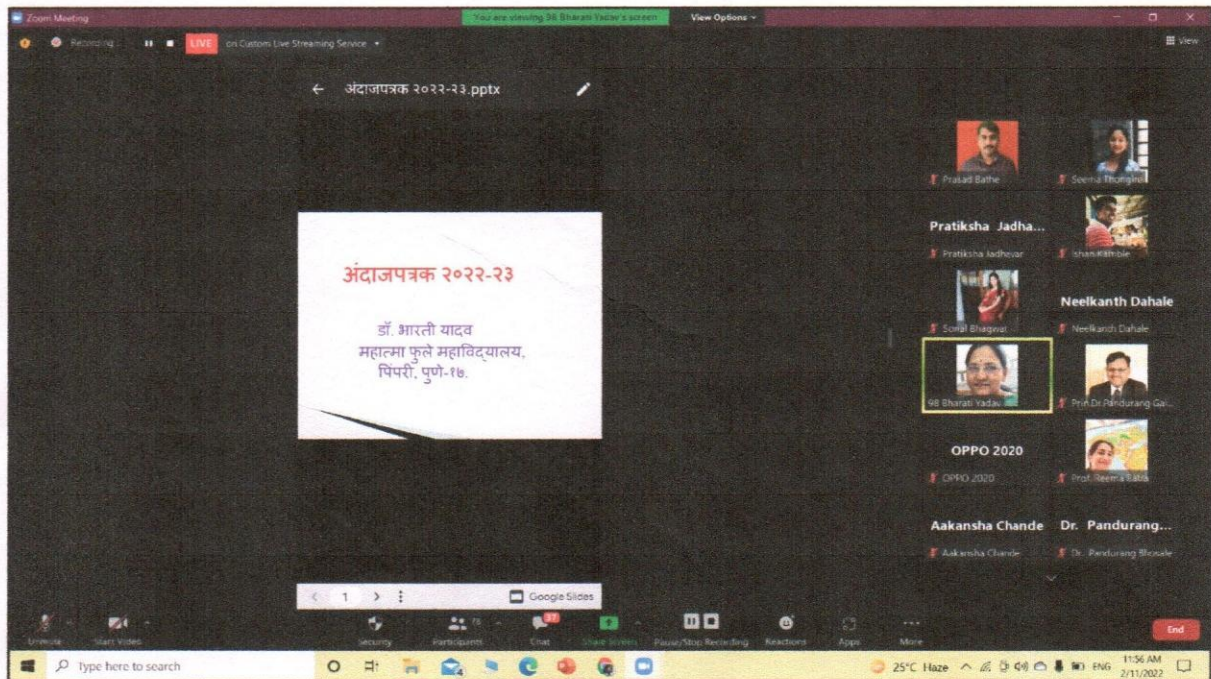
Zoom Meeting
You are viewing 98 Bharati Yadav's screen
View Options
Recording
LIVE
on Custom Live Streaming Service
View

← अंदाजपत्रक २०२२-२३.pptx

अंदाजपत्रक २०२२-२३

डॉ. भारती यादव
महात्मा फुले महाविद्यालय,
पिंपरी, पुणे-१७.

1
Google Slides

Prasad Bathe
Seema Thorgire
Pratiksha Jadha...
Pratiksha Jadhavar
shan Kamble
Sonal Bhagwat
Neelkanth Dahale
Neelkanth Dahale
98 Bharati Yadav
Prin Dr Pandurang Gai...
OPPO 2020
OPPO 2020
Prof. Reema Batra
Aakansha Chande
Aakansha Chande
Dr. Pandurang...
Dr. Pandurang Bhosale

Unmute
Start Video
Security
Participants
Chat
Share Screen
Pause/Stop Recording
Reactions
Apps
More
End

Type here to search
25°C Haze
ENG
11:56 AM
2/11/2022